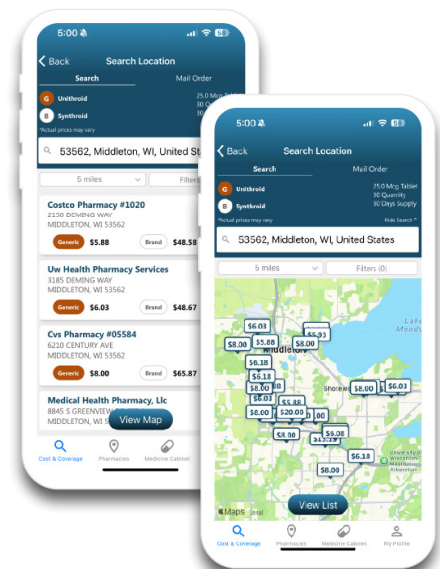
5:00
Back Search Location
Search Mail Order
G Unithroid 25.0 Mcg
B Synthroid 30 Q
30 D
*Actual prices may vary
53562, Middleton, WI, United St
5 miles Filters
Costco Pharmacy #1020
2150 DEMING WAY
MIDDLETON, WI 53562
Generic $5.88 Brand $48.58
Uw Health Pharmacy Services
3185 DEMING WAY
MIDDLETON, WI 53562
Generic $6.03 Brand $48.67
Cvs Pharmacy #05584
6210 CENTURY AVE
MIDDLETON, WI 53562
Generic $8.00 Brand $65.87
Medical Health Pharmacy, Llc
8845 S GREENVIEW
View Map
Cost & Coverage Pharmacies Medicine Cabinet

5:00
Back Search Location
Search Mail Order
G Unithroid 25.0 Mcg Tablet
B Synthroid 30 Quantity
30 Days Supply
*Actual prices may vary Hide Search
53562, Middleton, WI, United States
5 miles Filters (0)
$6.03 $5.93 $8.00 $5.88 $8.00 Middleton $6.18 $6.18 $6.03 $8.00 $8.00 $20.00 $8.00 $6.08 $8.00 $6.03 $6.18 $8.00 Shorewood Lake University
Maps Legal
View List
Cost & Coverage Pharmacies Medicine Cabinet My Profile